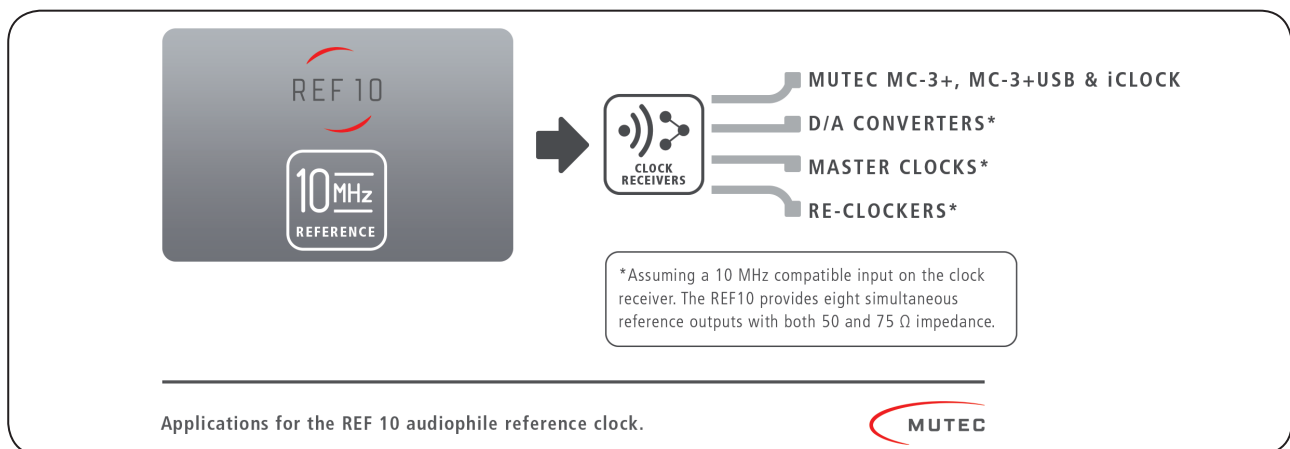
REF 10

10 MHz
REFERENCE

CLOCK RECEIVERS

MUTEC MC-3+, MC-3+USB & iCLOCK
D/A CONVERTERS*
MASTER CLOCKS*
RE-CLOCKERS*

*Assuming a 10 MHz compatible input on the clock receiver. The REF10 provides eight simultaneous reference outputs with both 50 and 75 Ω impedance.

Applications for the REF 10 audiophile reference clock.

MUTEC